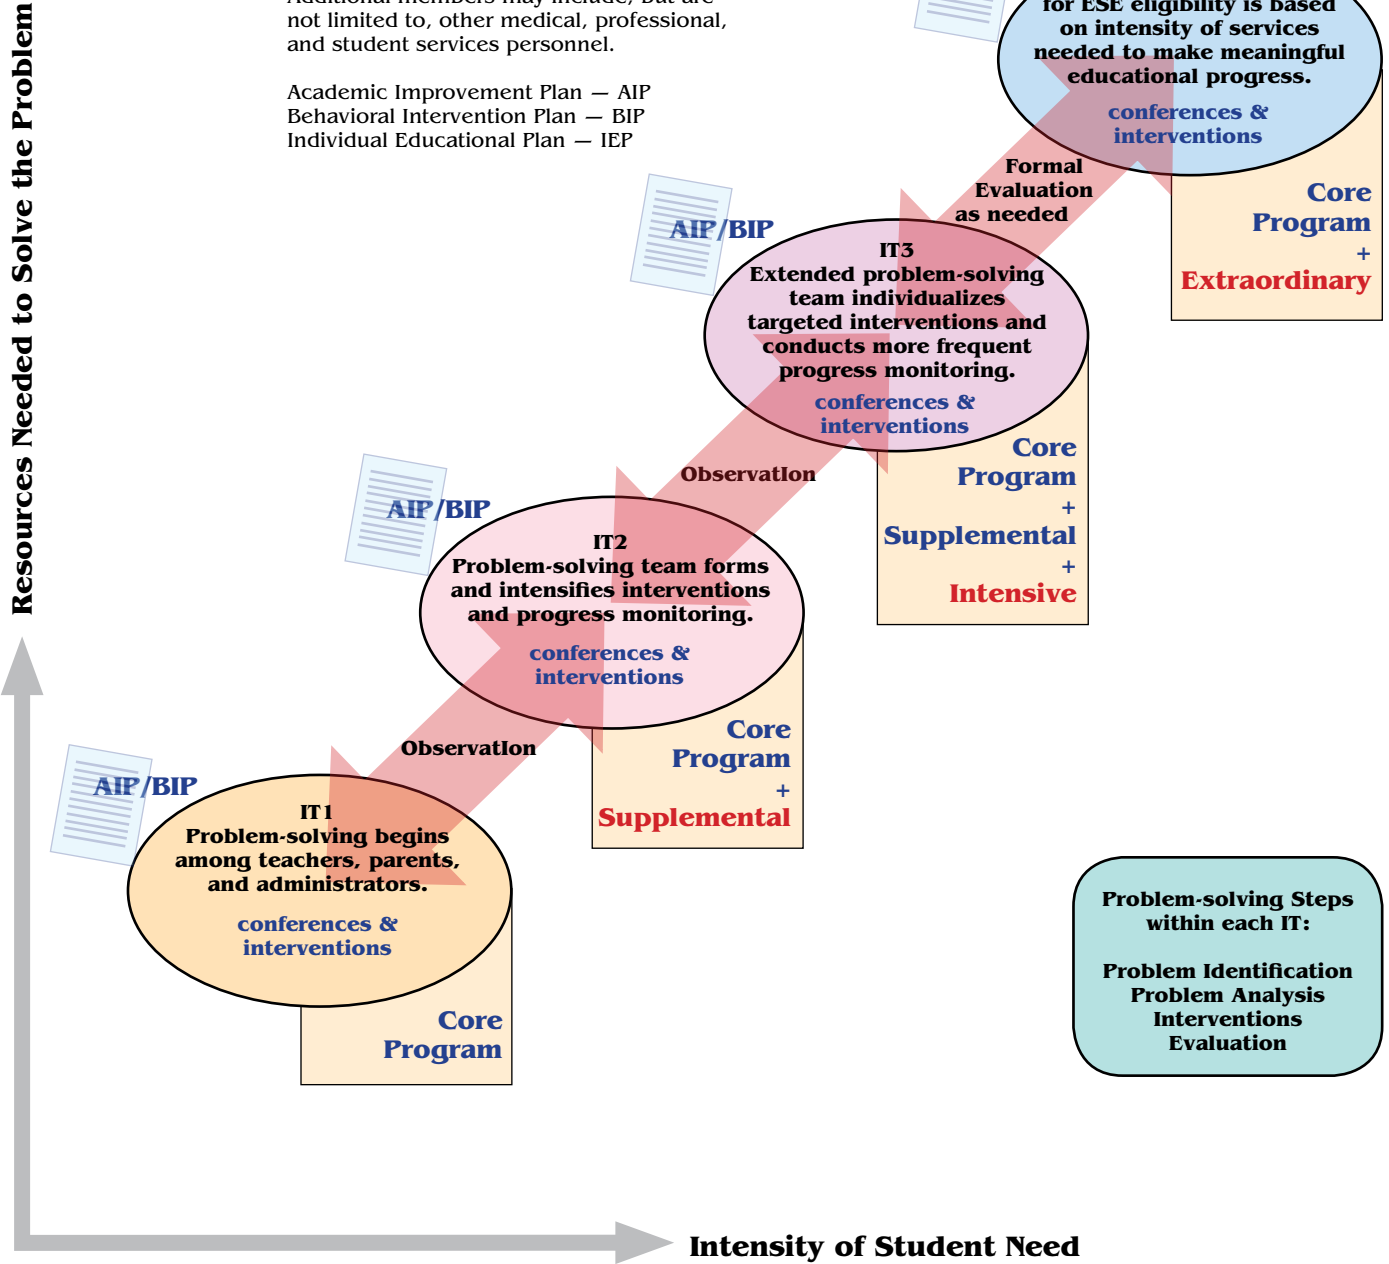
Resources Needed to Solve the Problem

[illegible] not limited to, other medical, professional, and student services personnel.

Academic Improvement Plan — AIP
Behavioral Intervention Plan — BIP
Individual Educational Plan — IEP

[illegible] for ESE eligibility is based on intensity of services needed to make meaningful educational progress.
conferences & interventions

Core Program + Extraordinary

Formal Evaluation as needed

AIP/BIP

IT3
Extended problem-solving team individualizes targeted interventions and conducts more frequent progress monitoring.
conferences & interventions

Core Program + Supplemental + Intensive

Observation

AIP/BIP

IT2
Problem-solving team forms and intensifies interventions and progress monitoring.
conferences & interventions

Core Program + Supplemental

Observation

AIP/BIP

IT1
Problem-solving begins among teachers, parents, and administrators.
conferences & interventions

Core Program

Problem-solving Steps within each IT:

Problem Identification
Problem Analysis
Interventions
Evaluation

Intensity of Student Need